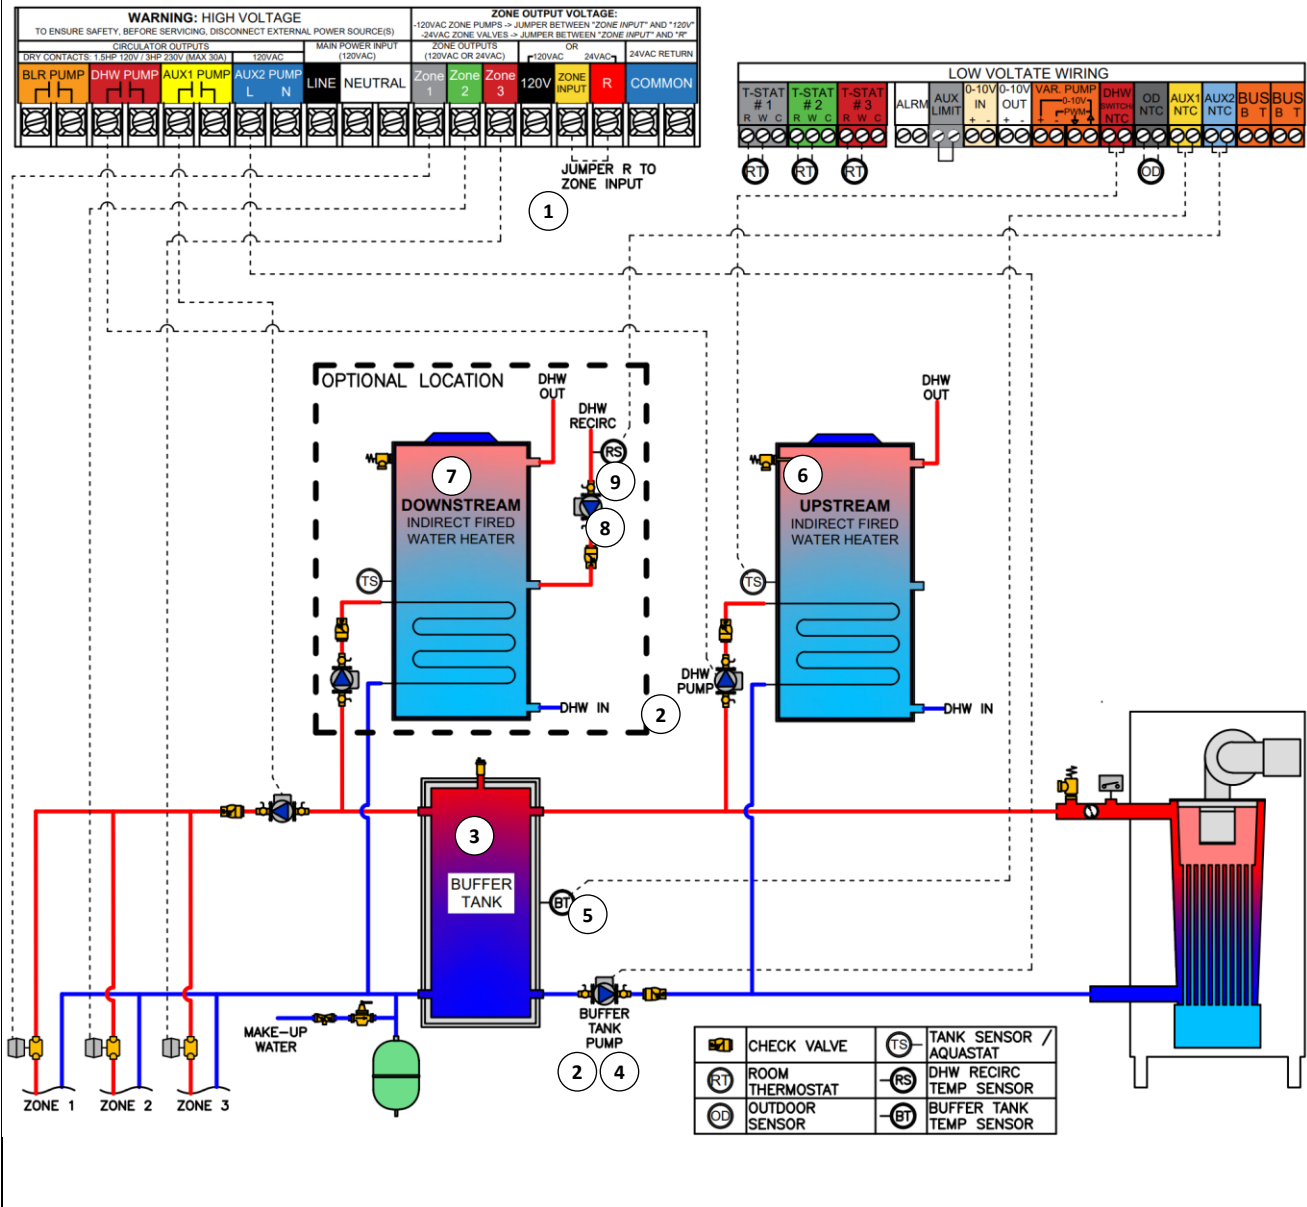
WARNING: HIGH VOLTAGE
TO ENSURE SAFETY, BEFORE SERVICING, DISCONNECT EXTERNAL POWER SOURCE(S)

ZONE OUTPUT VOLTAGE:
-120VAC ZONE PUMPS -> JUMPER BETWEEN "ZONE INPUT" AND "120V"
-24VAC ZONE VALVES -> JUMPER BETWEEN "ZONE INPUT" AND "R"

CIRCULATOR OUTPUTS
DRY CONTACTS: 1.5HP 120V / 3HP 230V (MAX 30A)
120VAC
MAIN POWER INPUT (120VAC)
ZONE OUTPUTS (120VAC OR 24VAC)
120VAC OR 24VAC
24VAC RETURN

BLR PUMP | DHW PUMP | AUX1 PUMP | AUX2 PUMP L N | LINE | NEUTRAL | Zone 1 | Zone 2 | Zone 3 | 120V | ZONE INPUT | R | COMMON

JUMPER R TO ZONE INPUT

LOW VOLTATE WIRING
T-STAT # 1 R W C | T-STAT # 2 R W C | T-STAT # 3 R W C | ALRM | AUX LIMIT | 0-10V IN + - | 0-10V OUT + - | VAR. PUMP 0-10V PWM + - | DHW SWITCH/NTC | OD NTC | AUX1 NTC | AUX2 NTC | BUS B T | BUS B T

RT RT RT OD

1

OPTIONAL LOCATION
DHW OUT
DHW RECIRC
RS
9
8
7
DOWNSTREAM
INDIRECT FIRED WATER HEATER
TS
DHW IN
2

DHW OUT
6
UPSTREAM
INDIRECT FIRED WATER HEATER
TS
DHW PUMP
DHW IN

3
BUFFER TANK
BT
5

MAKE-UP WATER
BUFFER TANK PUMP
2 4

ZONE 1 ZONE 2 ZONE 3

| | CHECK VALVE | TS | TANK SENSOR / AQUASTAT |
|---|---|---|---|
| RT | ROOM THERMOSTAT | RS | DHW RECIRC TEMP SENSOR |
| OD | OUTDOOR SENSOR | BT | BUFFER TANK TEMP SENSOR |